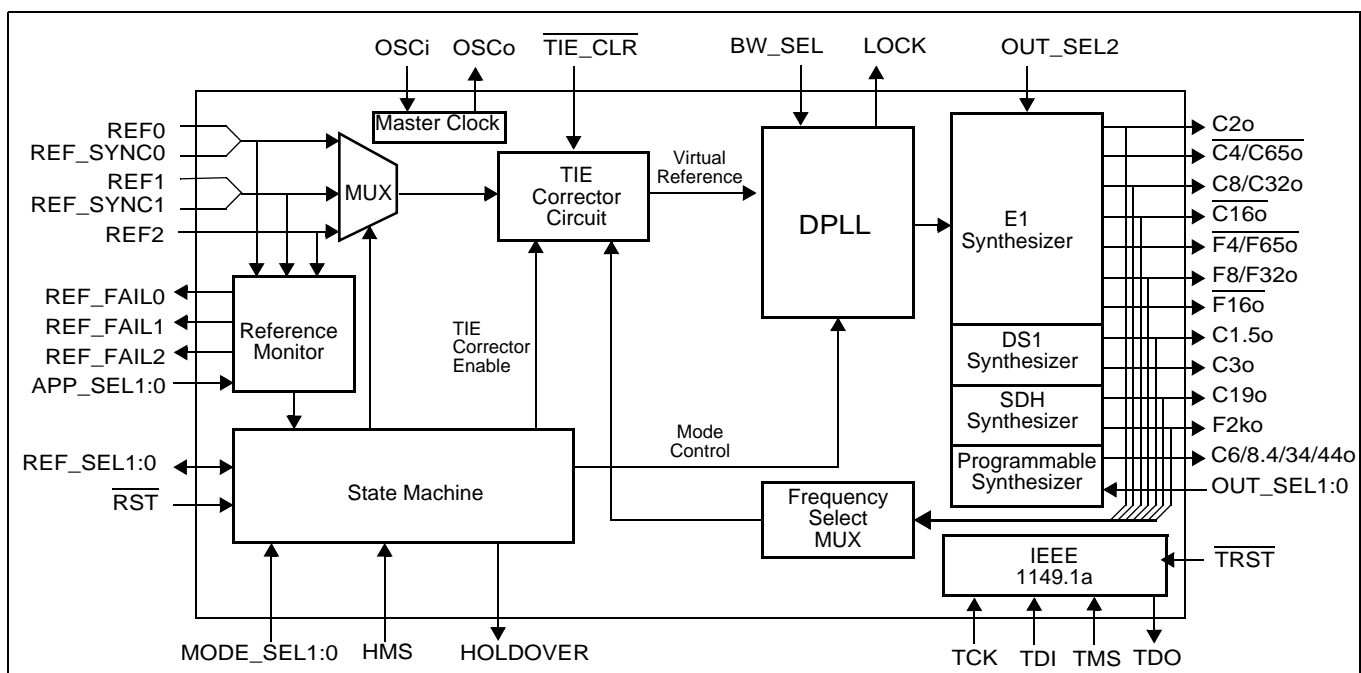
OSCi OSCo $\overline{\text{TIE\_CLR}}$ BW_SEL LOCK OUT_SEL2

Master Clock

REF0
REF_SYNC0
REF1
REF_SYNC1
REF2

MUX

TIE Corrector Circuit

Virtual Reference

DPLL

E1 Synthesizer

DS1 Synthesizer

SDH Synthesizer

Programmable Synthesizer

C2o
$\overline{\text{C4/C65o}}$
C8/C32o
$\overline{\text{C16o}}$
$\overline{\text{F4/F65o}}$
F8/F32o
$\overline{\text{F16o}}$
C1.5o
C3o
C19o
F2ko
C6/8.4/34/44o
OUT_SEL1:0

REF_FAIL0
REF_FAIL1
REF_FAIL2
APP_SEL1:0

Reference Monitor

TIE Corrector Enable

Mode Control

REF_SEL1:0
$\overline{\text{RST}}$

State Machine

Frequency Select MUX

IEEE 1149.1a

$\overline{\text{TRST}}$

MODE_SEL1:0 HMS HOLDOVER

TCK TDI TMS TDO